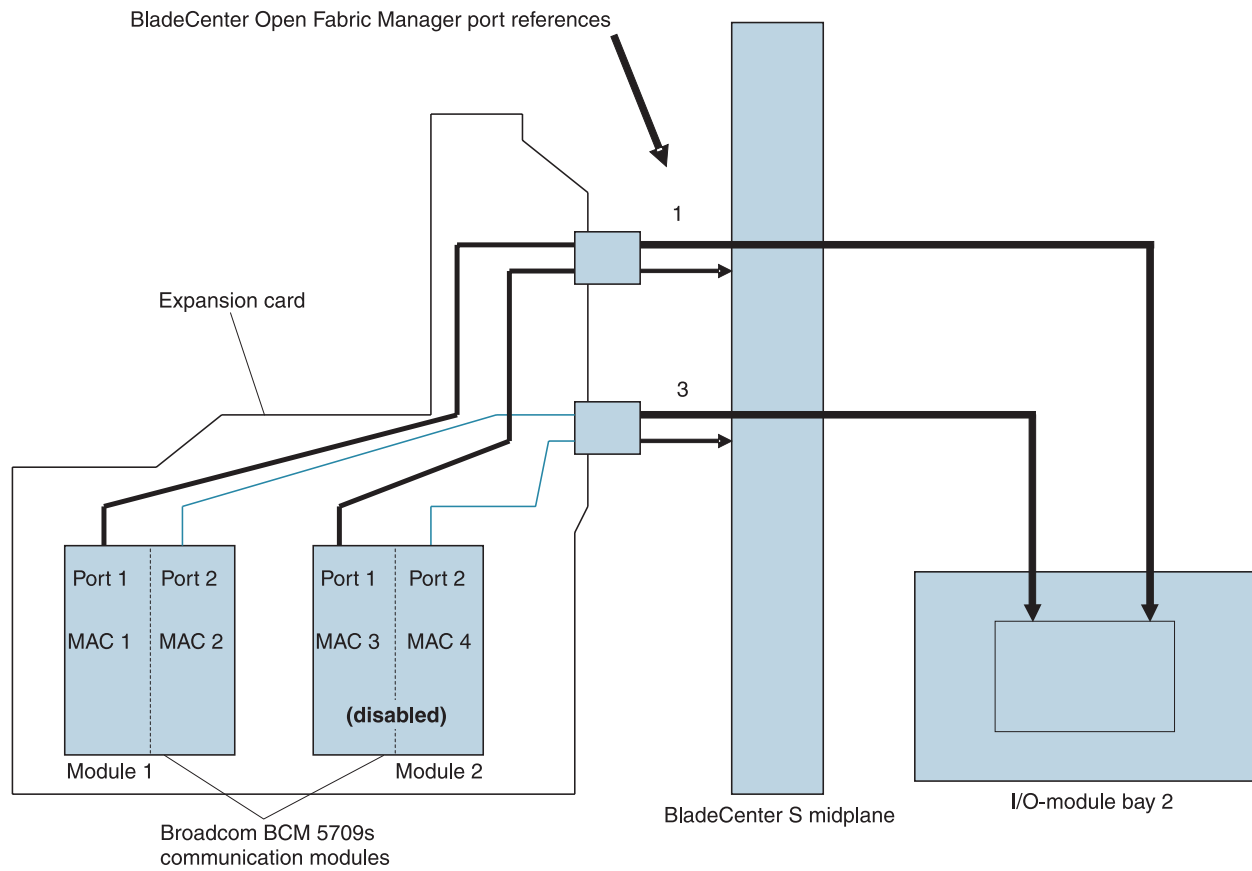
BladeCenter Open Fabric Manager port references

1

Expansion card

3

Port 1

Port 2

MAC 1

MAC 2

Port 1

Port 2

MAC 3

MAC 4

(disabled)

Module 1

Module 2

Broadcom BCM 5709s communication modules

BladeCenter S midplane

I/O-module bay 2